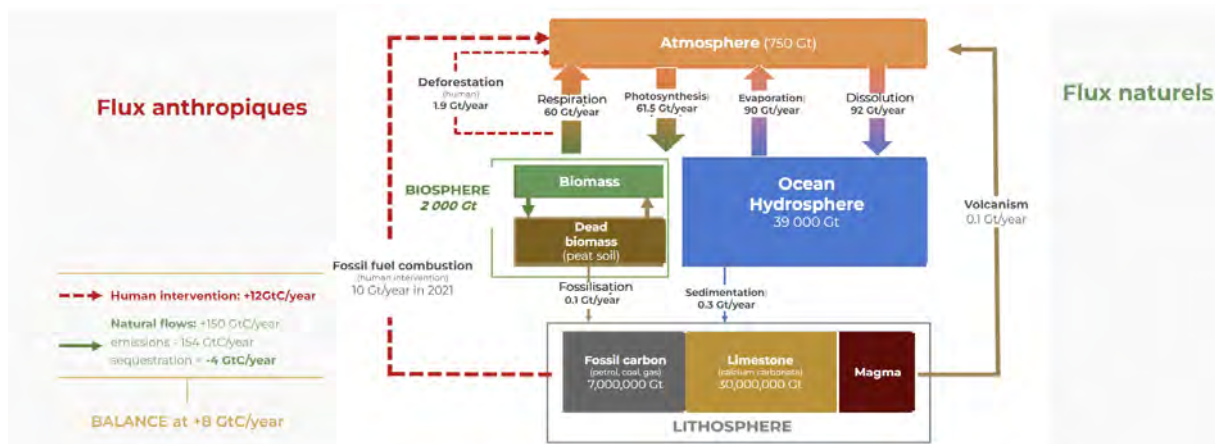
Flux anthropiques

Flux naturels

Atmosphere (750 Gt)

Deforestation (human) 1.9 Gt/year

Respiration 60 Gt/year

Photosynthesis 61.5 Gt/year

Evaporation 90 Gt/year

Dissolution 92 Gt/year

BIOSPHERE 2 000 Gt

Biomass

Dead biomass (peat soil)

Ocean Hydrosphere 39 000 Gt

Volcanism 0.1 Gt/year

Fossil fuel combustion (human intervention) 10 Gt/year in 2021

Fossilisation 0.1 Gt/year

Sedimentation 0.3 Gt/year

Human intervention: +12GtC/year

Natural flows: +150 GtC/year emissions - 154 GtC/year sequestration = -4 GtC/year

BALANCE at +8 GtC/year

Fossil carbon (petrol, coal, gas) 7,000,000 Gt

Limestone (calcium carbonate) 30,000,000 Gt

Magma

LITHOSPHERE